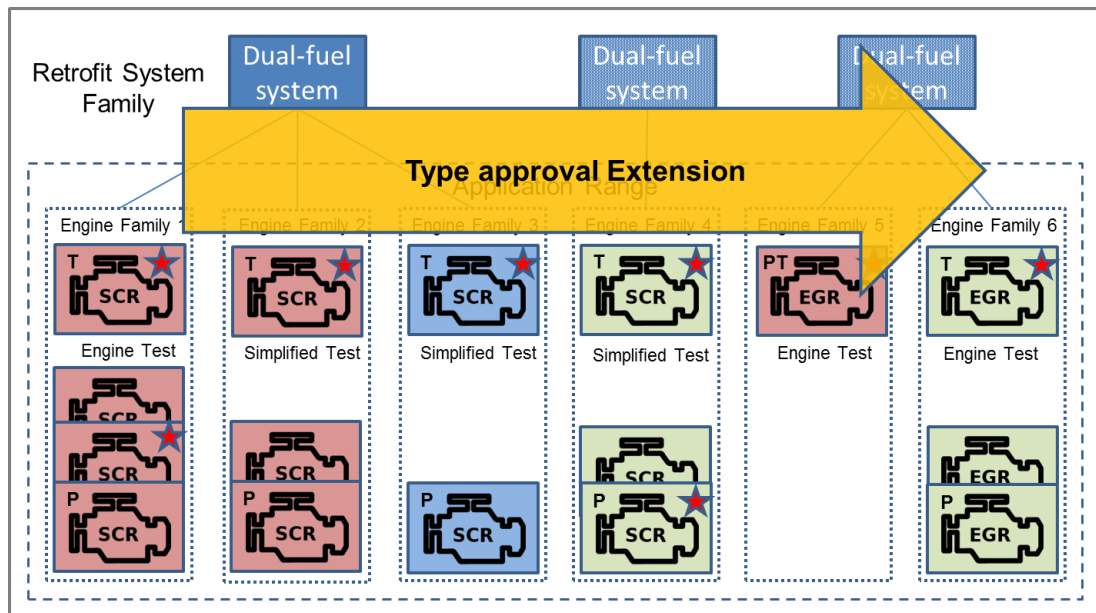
Retrofit System Family

Dual-fuel system

Dual-fuel system

Dual-fuel system

Type approval Extension

Application Range

Engine Family 1

T SCR

Engine Test

SCR

SCR

P SCR

Engine Family 2

T SCR

Simplified Test

SCR

P SCR

Engine Family 3

T SCR

Simplified Test

P SCR

Engine Family 4

T SCR

Simplified Test

SCR

P SCR

Engine Family 5

PT EGR

Engine Test

Engine Family 6

T EGR

Engine Test

EGR

P EGR